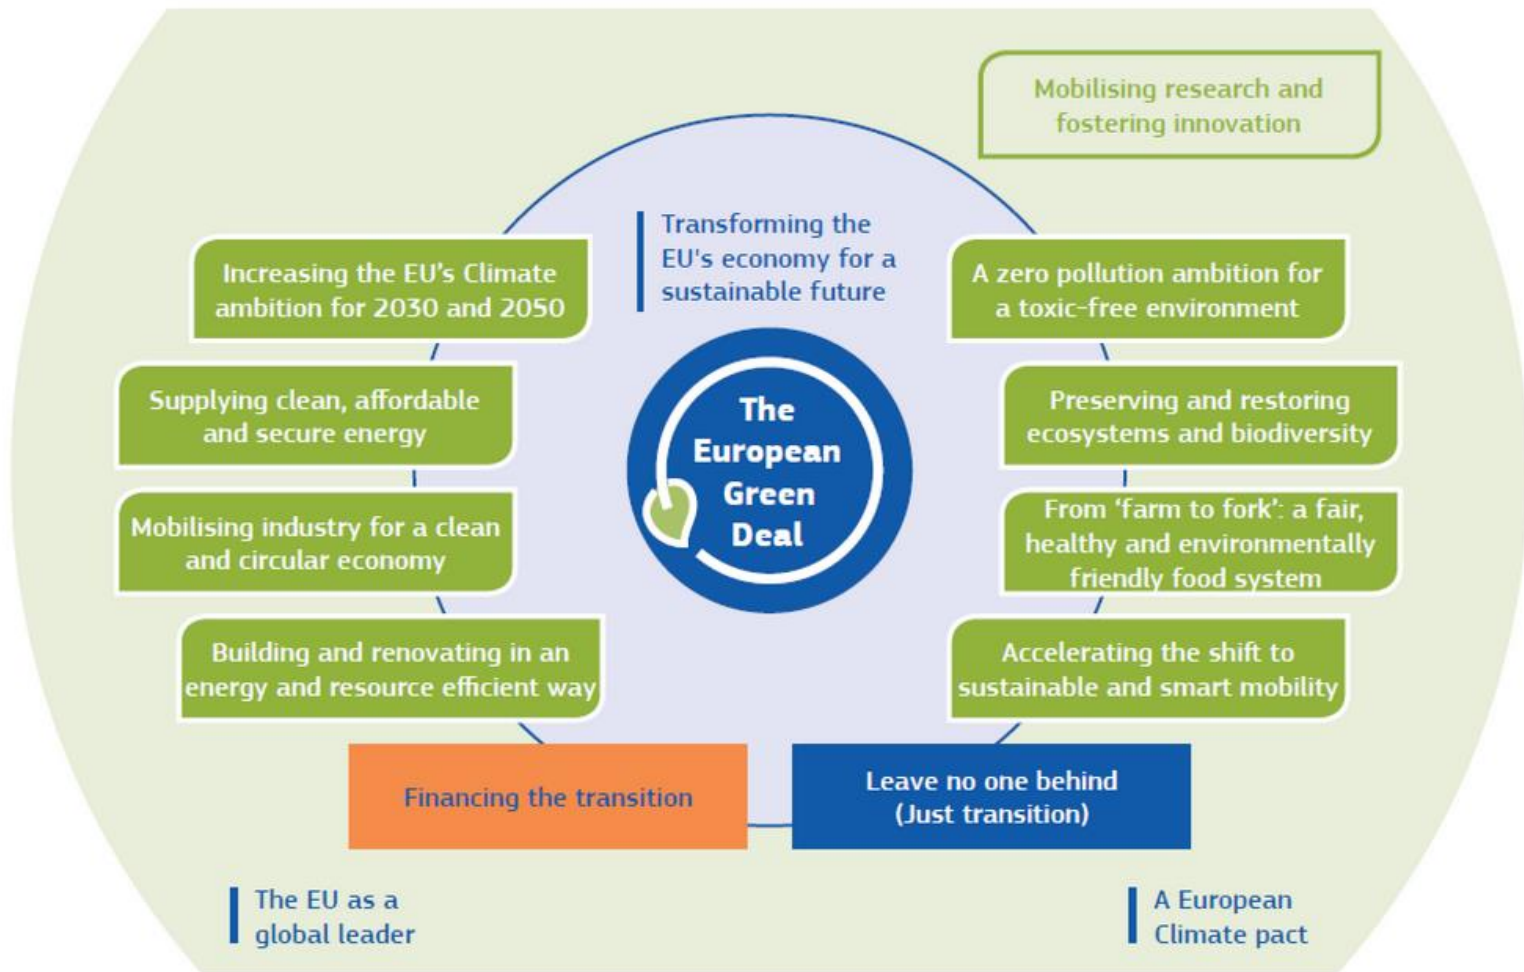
Mobilising research and fostering innovation

Transforming the EU's economy for a sustainable future

Increasing the EU's Climate ambition for 2030 and 2050

A zero pollution ambition for a toxic-free environment

Supplying clean, affordable and secure energy

The European Green Deal

Preserving and restoring ecosystems and biodiversity

Mobilising industry for a clean and circular economy

From 'farm to fork': a fair, healthy and environmentally friendly food system

Building and renovating in an energy and resource efficient way

Accelerating the shift to sustainable and smart mobility

Financing the transition

Leave no one behind (Just transition)

The EU as a global leader

A European Climate pact